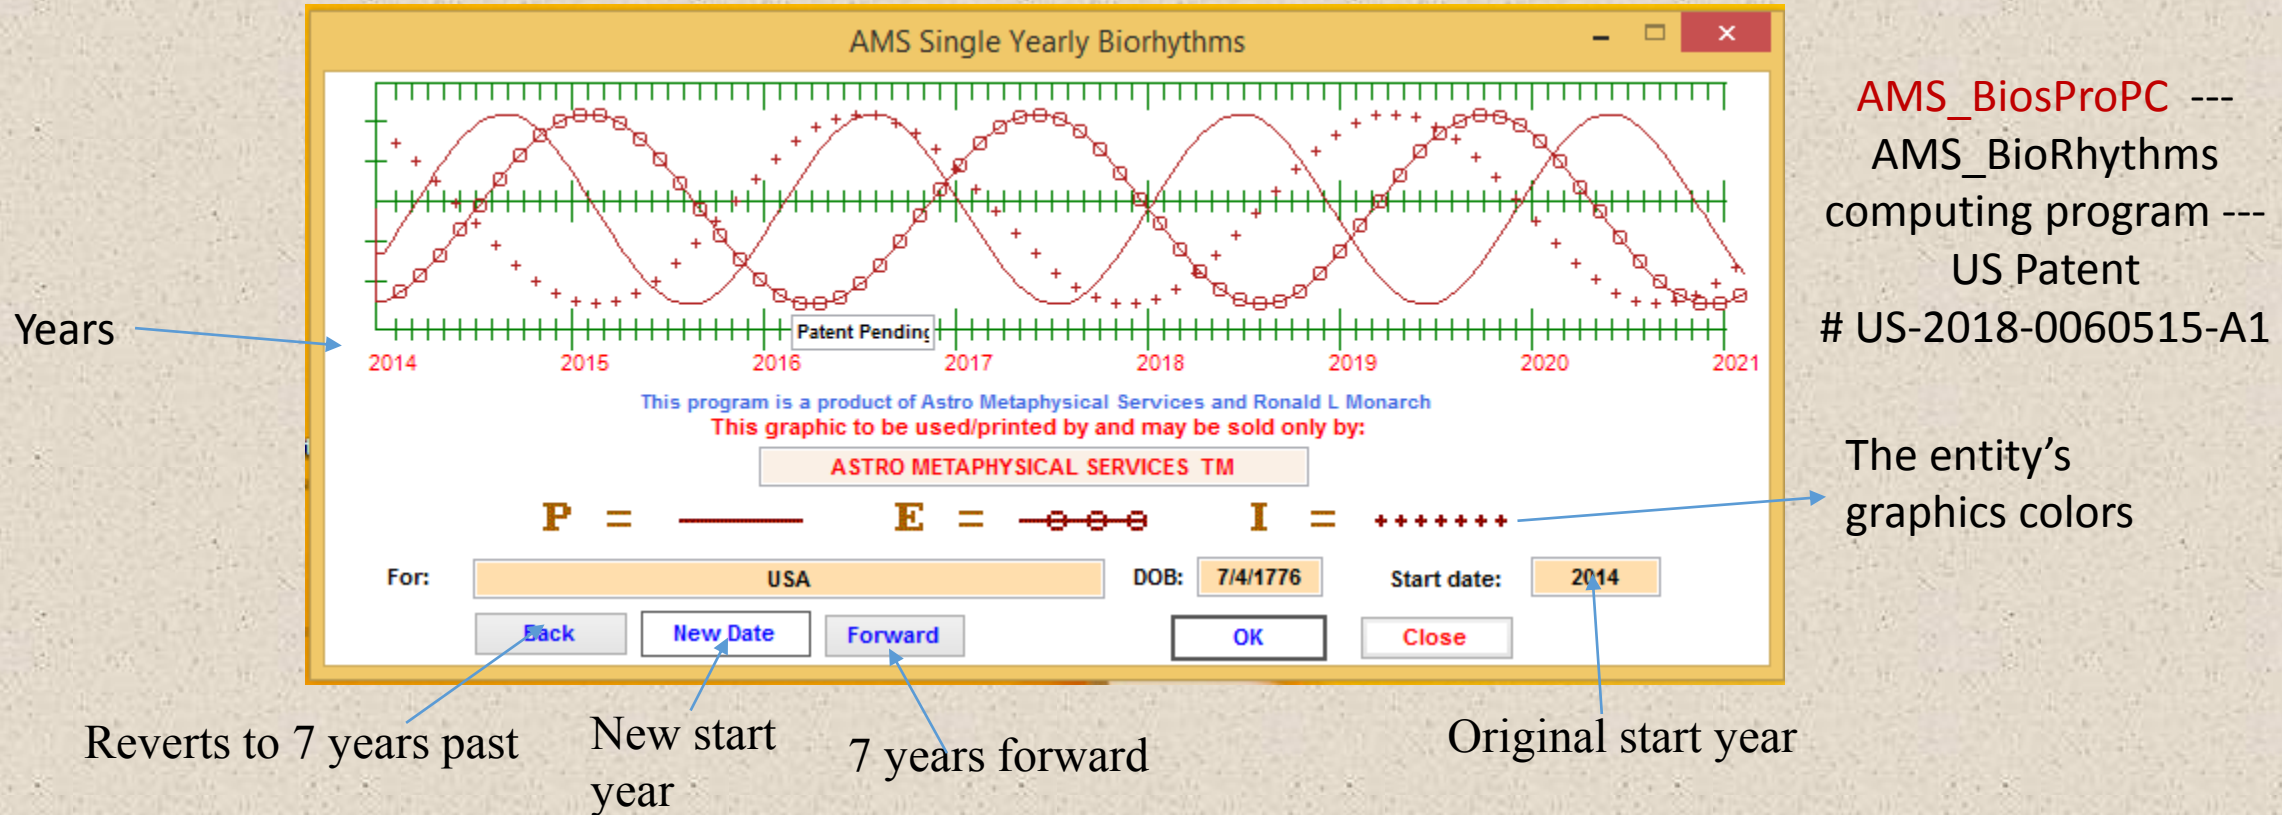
AMS Single Yearly Biorhythms

Patent Pending

2014 2015 2016 2017 2018 2019 2020 2021

This program is a product of Astro Metaphysical Services and Ronald L Monarch

This graphic to be used/printed by and may be sold only by:

ASTRO METAPHYSICAL SERVICES TM

P = E = I =

For: USA DOB: 7/4/1776 Start date: 2014

Back New Date Forward OK Close

Years

AMS_BiosProPC --- AMS_BioRhythms computing program --- US Patent # US-2018-0060515-A1

The entity's graphics colors

Reverts to 7 years past

New start year

7 years forward

Original start year